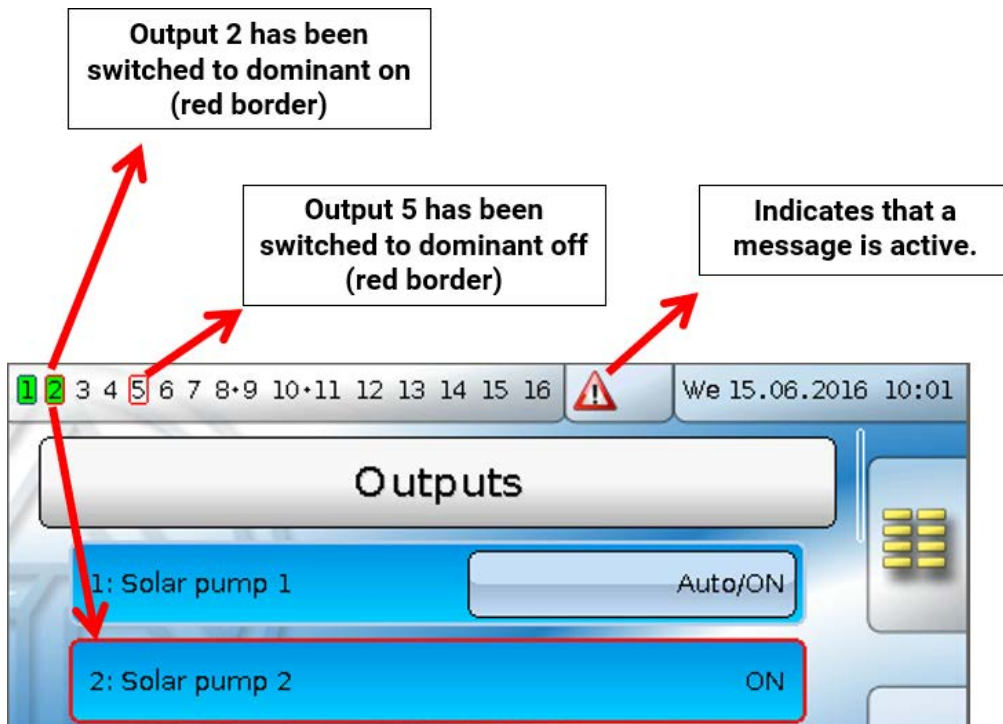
Output 2 has been switched to dominant on (red border)

Output 5 has been switched to dominant off (red border)

Indicates that a message is active.

1 2 3 4 5 6 7 8•9 10•11 12 13 14 15 16

We 15.06.2016 10:01

Outputs

1: Solar pump 1

Auto/ON

2: Solar pump 2

ON